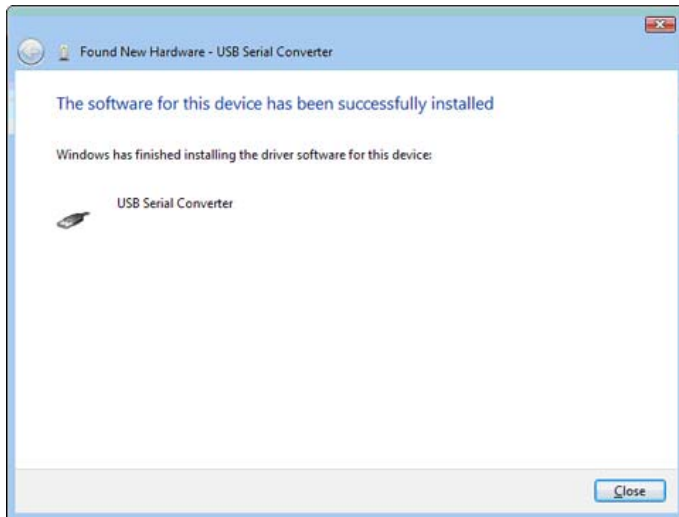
Found New Hardware - USB Serial Converter

The software for this device has been successfully installed

Windows has finished installing the driver software for this device:

USB Serial Converter

Close